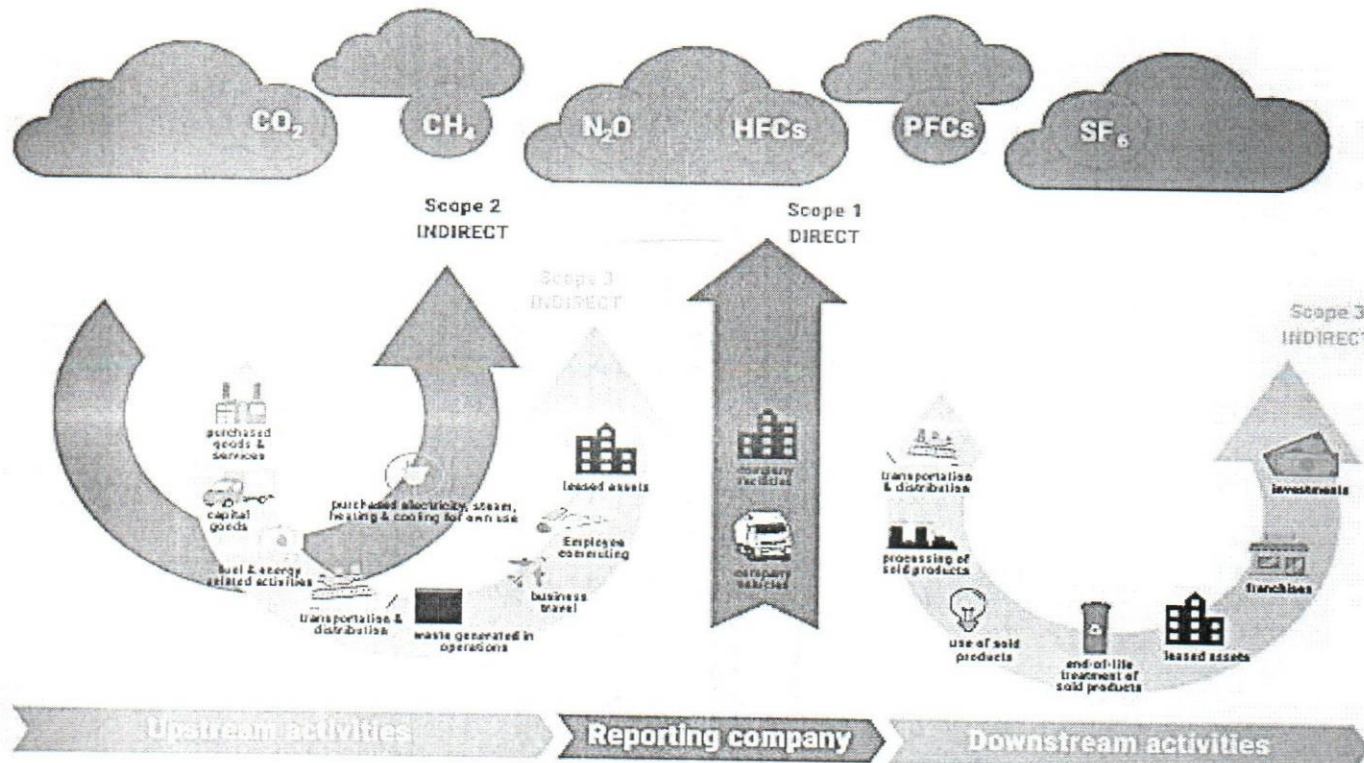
$CO_2$ $CH_4$ $N_2O$ HFCs PFCs $SF_6$

Scope 2
INDIRECT

Scope 1
DIRECT

Scope 3
INDIRECT

Scope 3
INDIRECT

purchased goods & services

capital goods

fuel & energy related activities

transportation & distribution

purchased electricity, steam, heating & cooling for own use

waste generated in operations

leased assets

Employee commuting

business travel

company facilities

company vehicles

transportation & distribution

processing of sold products

use of sold products

end-of-life treatment of sold products

leased assets

franchises

investments

Upstream activities

Reporting company

Downstream activities